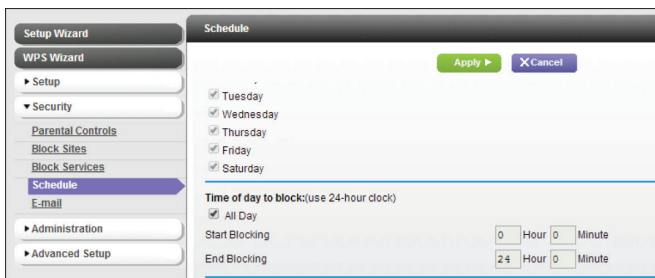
Setup Wizard
WPS Wizard
▸ Setup
▾ Security
Parental Controls
Block Sites
Block Services
Schedule
E-mail
▸ Administration
▸ Advanced Setup

Schedule

Apply ▶
✕Cancel

Tuesday
Wednesday
Thursday
Friday
Saturday

Time of day to block:(use 24-hour clock)
All Day
Start Blocking 0 Hour 0 Minute
End Blocking 24 Hour 0 Minute